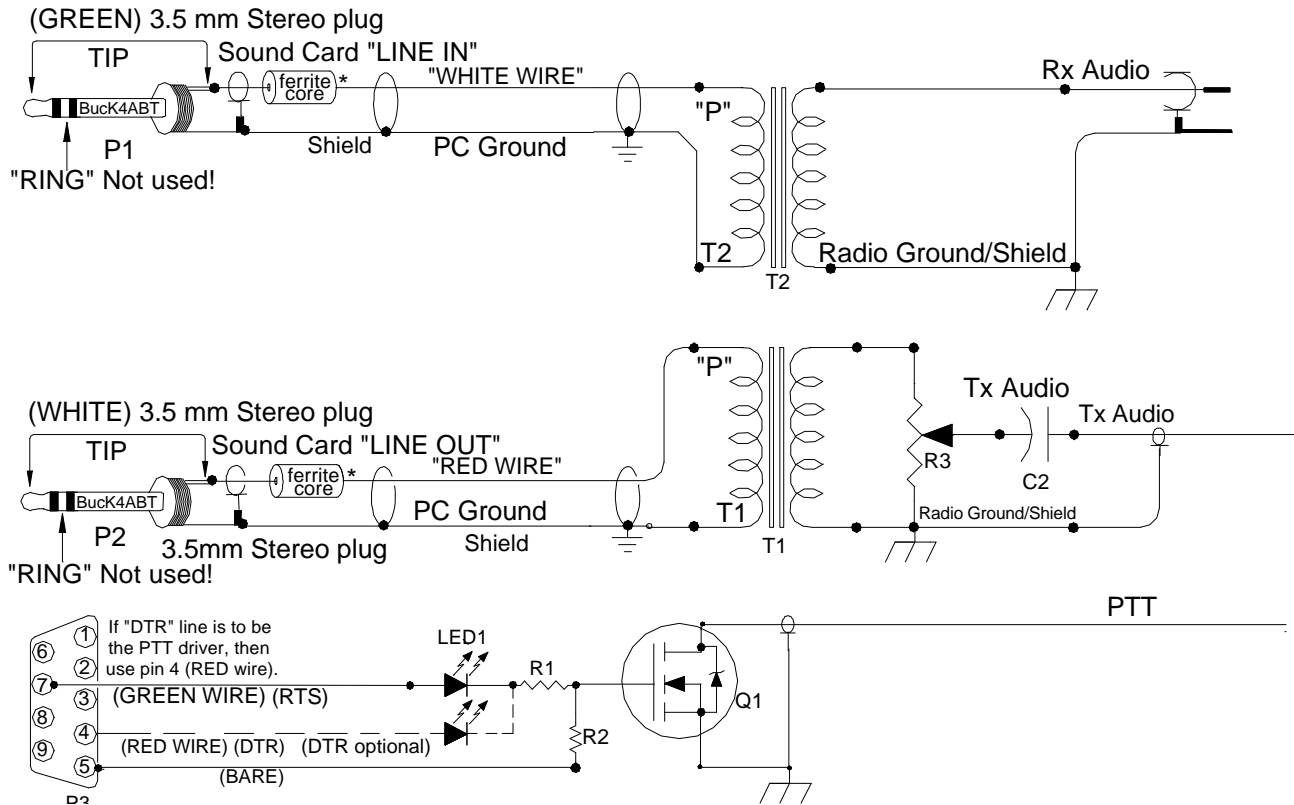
(GREEN) 3.5 mm Stereo plug
TIP
Sound Card "LINE IN"
ferrite core *
"WHITE WIRE"
Rx Audio
BucK4ABT
"P"
P1
Shield
PC Ground
"RING" Not used!
T2
Radio Ground/Shield
T2

"P"
Tx Audio
(WHITE) 3.5 mm Stereo plug
Tx Audio
TIP
Sound Card "LINE OUT"
ferrite core *
"RED WIRE"
R3
BucK4ABT
C2
PC Ground
T1
Radio Ground/Shield
P2
3.5mm Stereo plug
Shield
T1
"RING" Not used!

PTT
If "DTR" line is to be the PTT driver, then use pin 4 (RED wire).
LED1
1
6
2
R1
7
3
(GREEN WIRE) (RTS)
Q1
8
4
9
R2
(RED WIRE) (DTR) (DTR optional)
5
(BARE)
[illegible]